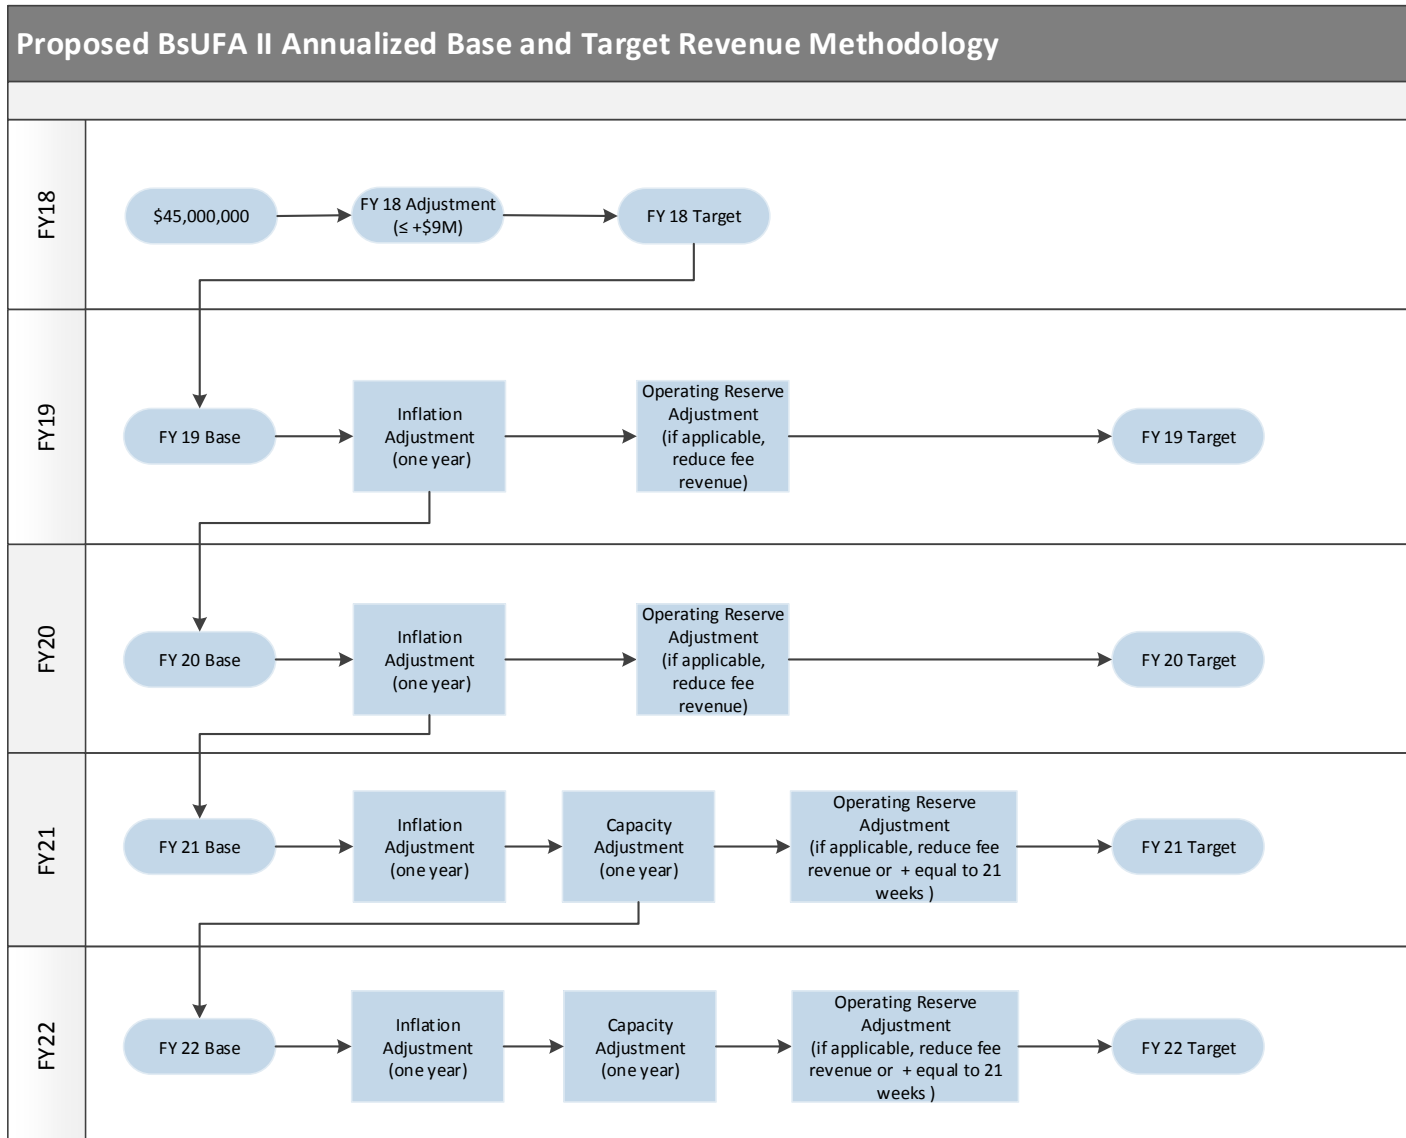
Proposed BsUFA II Annualized Base and Target Revenue Methodology

FY18

$45,000,000

FY 18 Adjustment ($\leq$ +$9M)

FY 18 Target

FY19

FY 19 Base

Inflation Adjustment (one year)

Operating Reserve Adjustment (if applicable, reduce fee revenue)

FY 19 Target

FY20

FY 20 Base

Inflation Adjustment (one year)

Operating Reserve Adjustment (if applicable, reduce fee revenue)

FY 20 Target

FY21

FY 21 Base

Inflation Adjustment (one year)

Capacity Adjustment (one year)

Operating Reserve Adjustment (if applicable, reduce fee revenue or + equal to 21 weeks )

FY 21 Target

FY22

FY 22 Base

Inflation Adjustment (one year)

Capacity Adjustment (one year)

Operating Reserve Adjustment (if applicable, reduce fee revenue or + equal to 21 weeks )

FY 22 Target